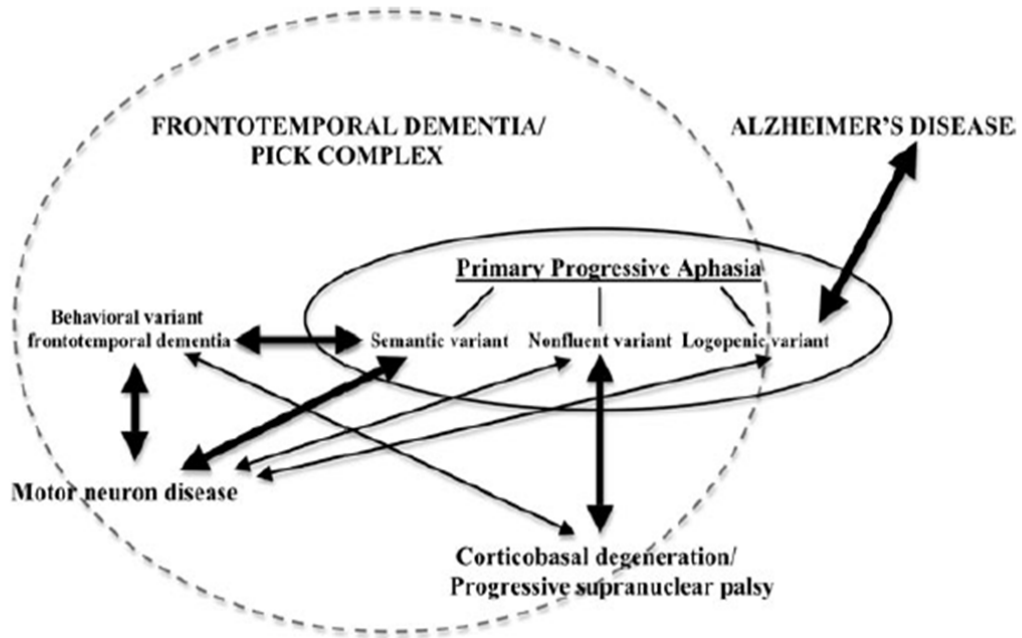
FRONTOTEMPORAL DEMENTIA/ PICK COMPLEX

ALZHEIMER'S DISEASE

Primary Progressive Aphasia

Behavioral variant frontotemporal dementia

Semantic variant

Nonfluent variant

Logopenic variant

Motor neuron disease

Corticobasal degeneration/ Progressive supranuclear palsy